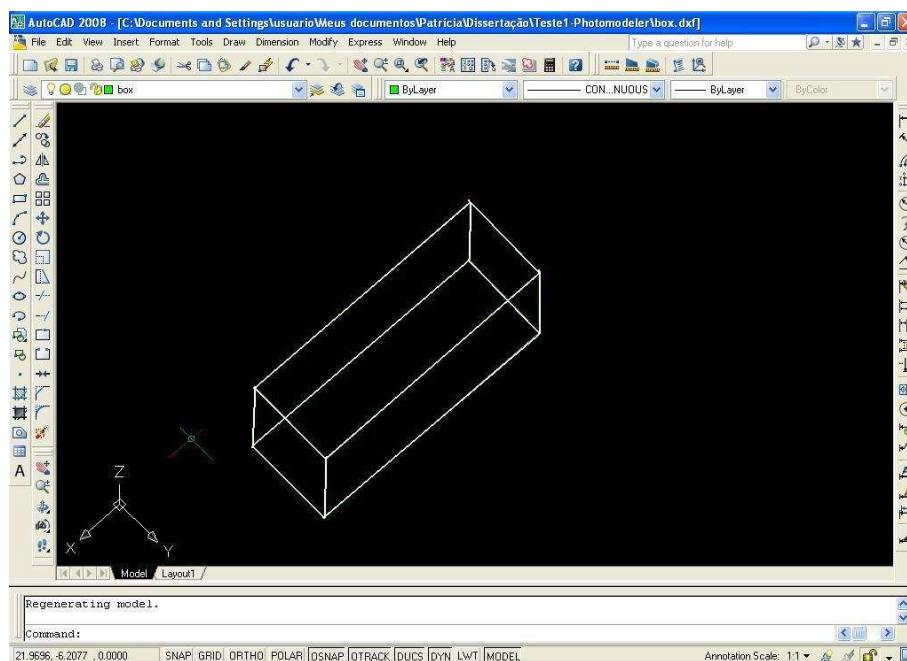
AutoCAD 2008 - [C:\Documents and Settings\usuario\Meus documentos\Patrícia\Dissertação\Teste1-Photomodeler\box.dxf]

File Edit View Insert Format Tools Draw Dimension Modify Express Window Help

Type a question for help

box

ByLayer

CON...NUOUS

ByLayer

ByColor

Z

X

Y

Model Layout1

Regenerating model.

Command:

21.9696, -6.2077 , 0.0000

SNAP GRID ORTHO POLAR OSNAP OTRACK DUCS DYN LWT MODEL

Annotation Scale: 1:1